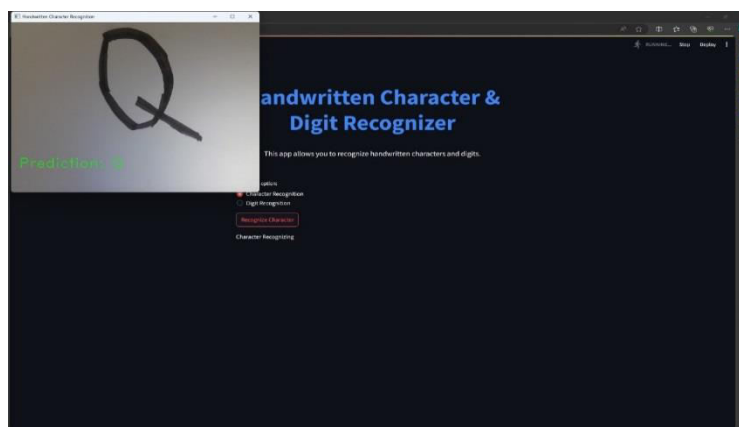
Handwritten Character Recognition

Prediction: Q

RUNNING... Stop Deploy

andwritten Character &
Digit Recognizer

This app allows you to recognize handwritten characters and digits.

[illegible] option:
Character Recognition
Digit Recognition

Recognize Character

Character Recognizing